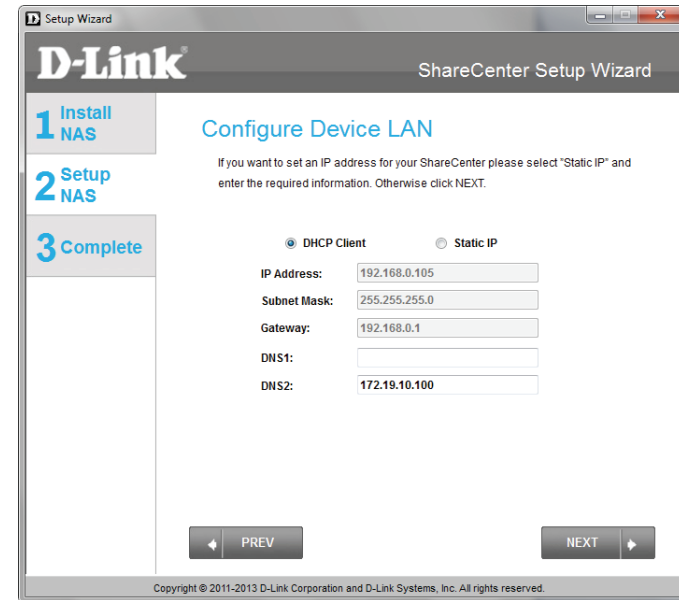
Setup Wizard

D-Link

ShareCenter Setup Wizard

1 Install NAS

2 Setup NAS

3 Complete

Configure Device LAN

If you want to set an IP address for your ShareCenter please select "Static IP" and enter the required information. Otherwise click NEXT.

DHCP Client

Static IP

IP Address: 192.168.0.105

Subnet Mask: 255.255.255.0

Gateway: 192.168.0.1

DNS1:

DNS2: 172.19.10.100

PREV

NEXT

Copyright © 2011-2013 D-Link Corporation and D-Link Systems, Inc. All rights reserved.